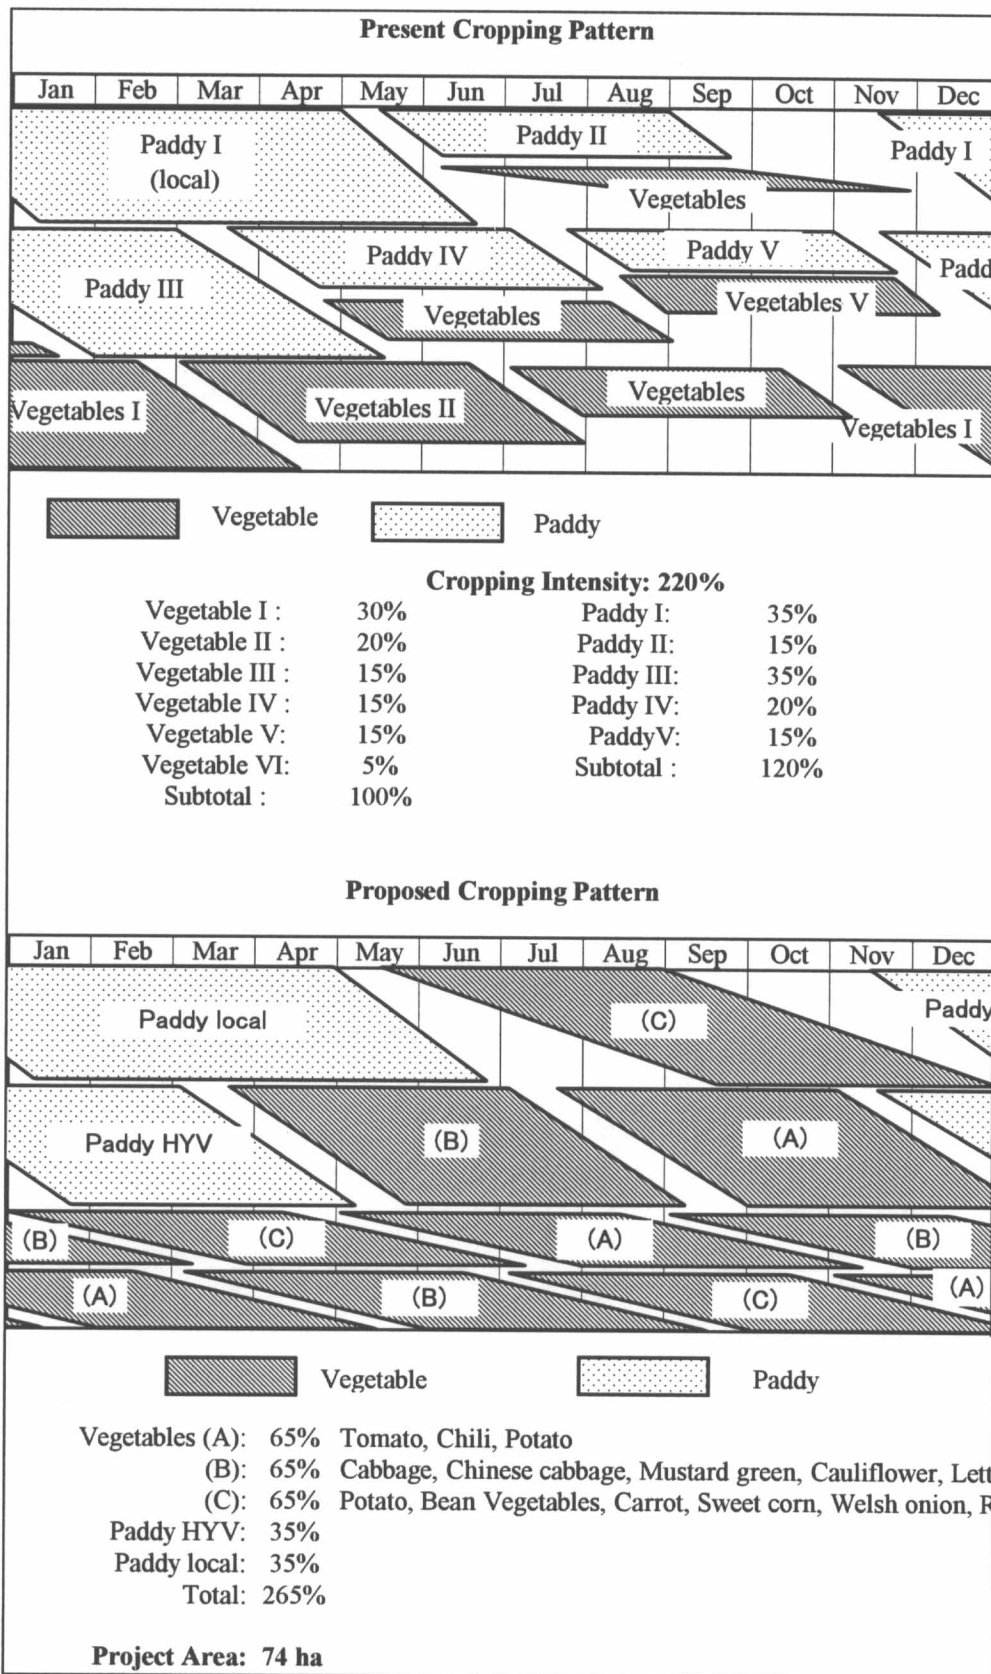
Present Cropping Pattern

| Jan | Feb | Mar | Apr | May | Jun | Jul | Aug | Sep | Oct | Nov | Dec |
|---|---|---|---|---|---|---|---|---|---|---|---|

Paddy I (local)

Paddy II

Paddy I

Vegetables

Paddy IV

Paddy V

Paddy III

Padd

Vegetables

Vegetables V

Vegetables

Vegetables I

Vegetables II

Vegetables I

Vegetable

Paddy

Cropping Intensity: 220%

| Vegetable I : | 30% | Paddy I: | 35% |
|---|---|---|---|
| Vegetable II : | 20% | Paddy II: | 15% |
| Vegetable III : | 15% | Paddy III: | 35% |
| Vegetable IV : | 15% | Paddy IV: | 20% |
| Vegetable V: | 15% | PaddyV: | 15% |
| Vegetable VI: | 5% | Subtotal : | 120% |
| Subtotal : | 100% | | |

Proposed Cropping Pattern

| Jan | Feb | Mar | Apr | May | Jun | Jul | Aug | Sep | Oct | Nov | Dec |
|---|---|---|---|---|---|---|---|---|---|---|---|

Paddy local

(C)

Paddy

Paddy HYV

(B)

(A)

(B)

(C)

(A)

(B)

(A)

(B)

(C)

(A)

Vegetable

Paddy

Vegetables (A): 65% Tomato, Chili, Potato
(B): 65% Cabbage, Chinese cabbage, Mustard green, Cauliflower, Lett
(C): 65% Potato, Bean Vegetables, Carrot, Sweet corn, Welsh onion, R
Paddy HYV: 35%
Paddy local: 35%
Total: 265%

Project Area: 74 ha